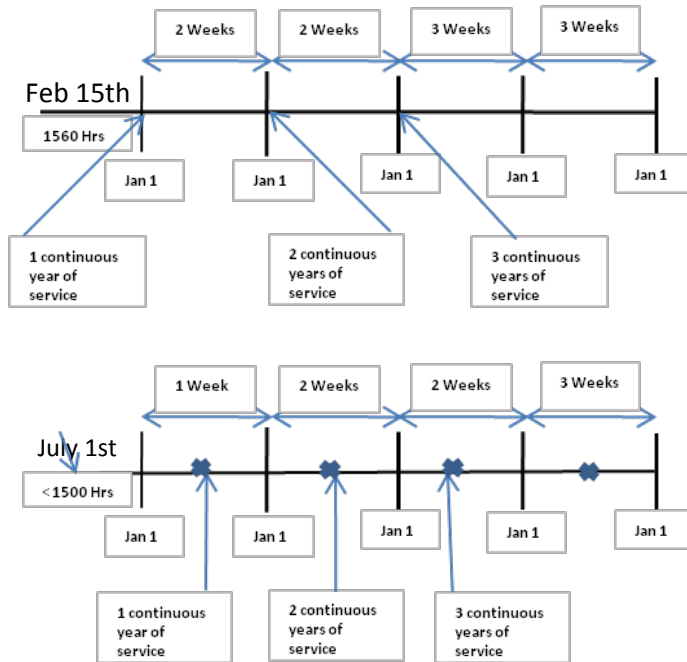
2 Weeks

2 Weeks

3 Weeks

3 Weeks

Feb 15th

1560 Hrs

Jan 1

Jan 1

Jan 1

Jan 1

Jan 1

1 continuous year of service

2 continuous years of service

3 continuous years of service

1 Week

2 Weeks

2 Weeks

3 Weeks

July 1st

<1500 Hrs

Jan 1

Jan 1

Jan 1

Jan 1

Jan 1

1 continuous year of service

2 continuous years of service

3 continuous years of service